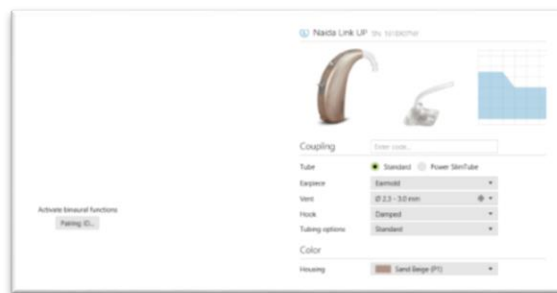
Naida Link UP SN: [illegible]

Coupling

Enter code...

Tube

Standard

Power SlimTube

Earpiece

Earmold

Vent

Ø 2.5 - 3.0 mm

Hook

Damped

Tubing options

Standard

Color

Housing

Sand Beige (P1)

Activate binaural functions

Pairing ID...